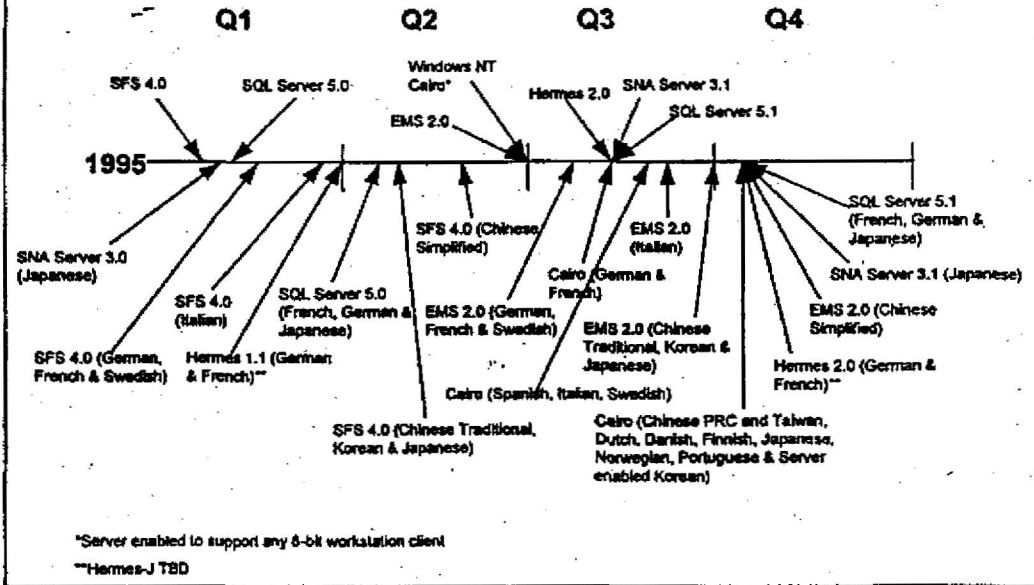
Q1 Q2 Q3 Q4

SFS 4.0

SQL Server 5.0

Windows NT Cairo*

EMS 2.0

Hermes 2.0

SNA Server 3.1

SQL Server 5.1

1995

SNA Server 3.0 (Japanese)

SFS 4.0 (Italian)

SQL Server 5.0 (French, German & Japanese)

SFS 4.0 (Chinese Simplified)

EMS 2.0 (German, French & Swedish)

Cairo (German & French)

EMS 2.0 (Italian)

SQL Server 5.1 (French, German & Japanese)

SNA Server 3.1 (Japanese)

EMS 2.0 (Chinese Simplified)

SFS 4.0 (German, French & Swedish)

Hermes 1.1 (German & French)**

EMS 2.0 (Chinese Traditional, Korean & Japanese)

Hermes 2.0 (German & French)**

Cairo (Spanish, Italian, Swedish)

SFS 4.0 (Chinese Traditional, Korean & Japanese)

Cairo (Chinese PRC and Taiwan, Dutch, Danish, Finnish, Japanese, Norwegian, Portuguese & Server enabled Korean)

*Server enabled to support any 8-bit workstation client

**Hermes-J TBD